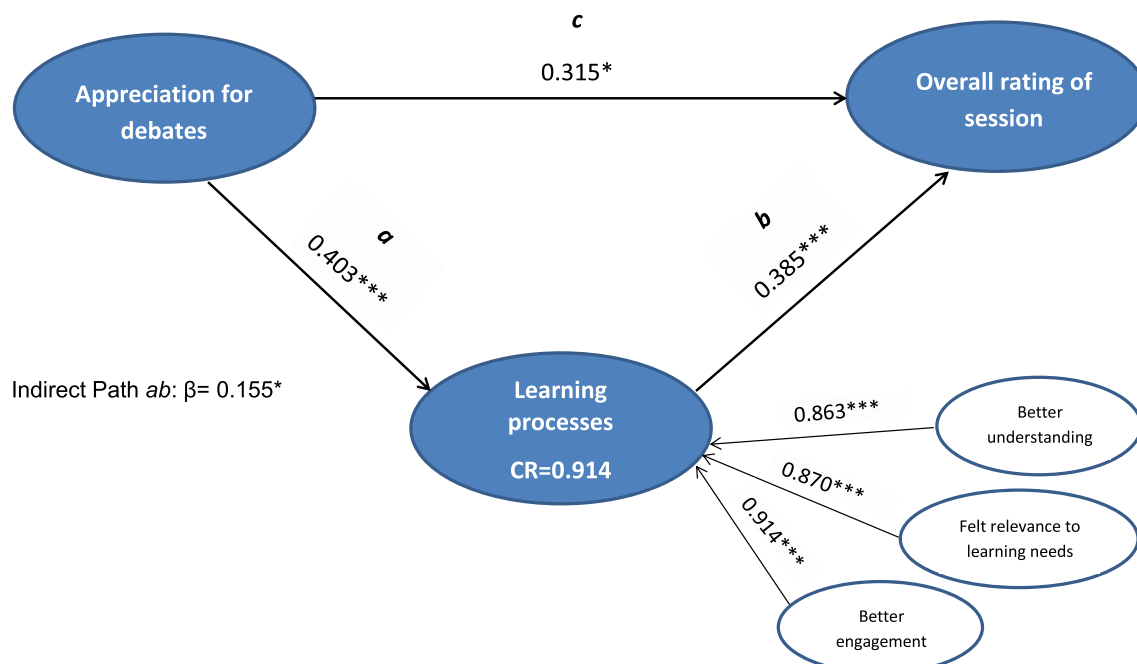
c

0.315*

Appreciation for debates

Overall rating of session

a
0.403***

b
0.385***

Indirect Path ab: β= 0.155*

Learning processes

CR=0.914

0.863***

Better understanding

0.870***

Felt relevance to learning needs

0.914***

Better engagement